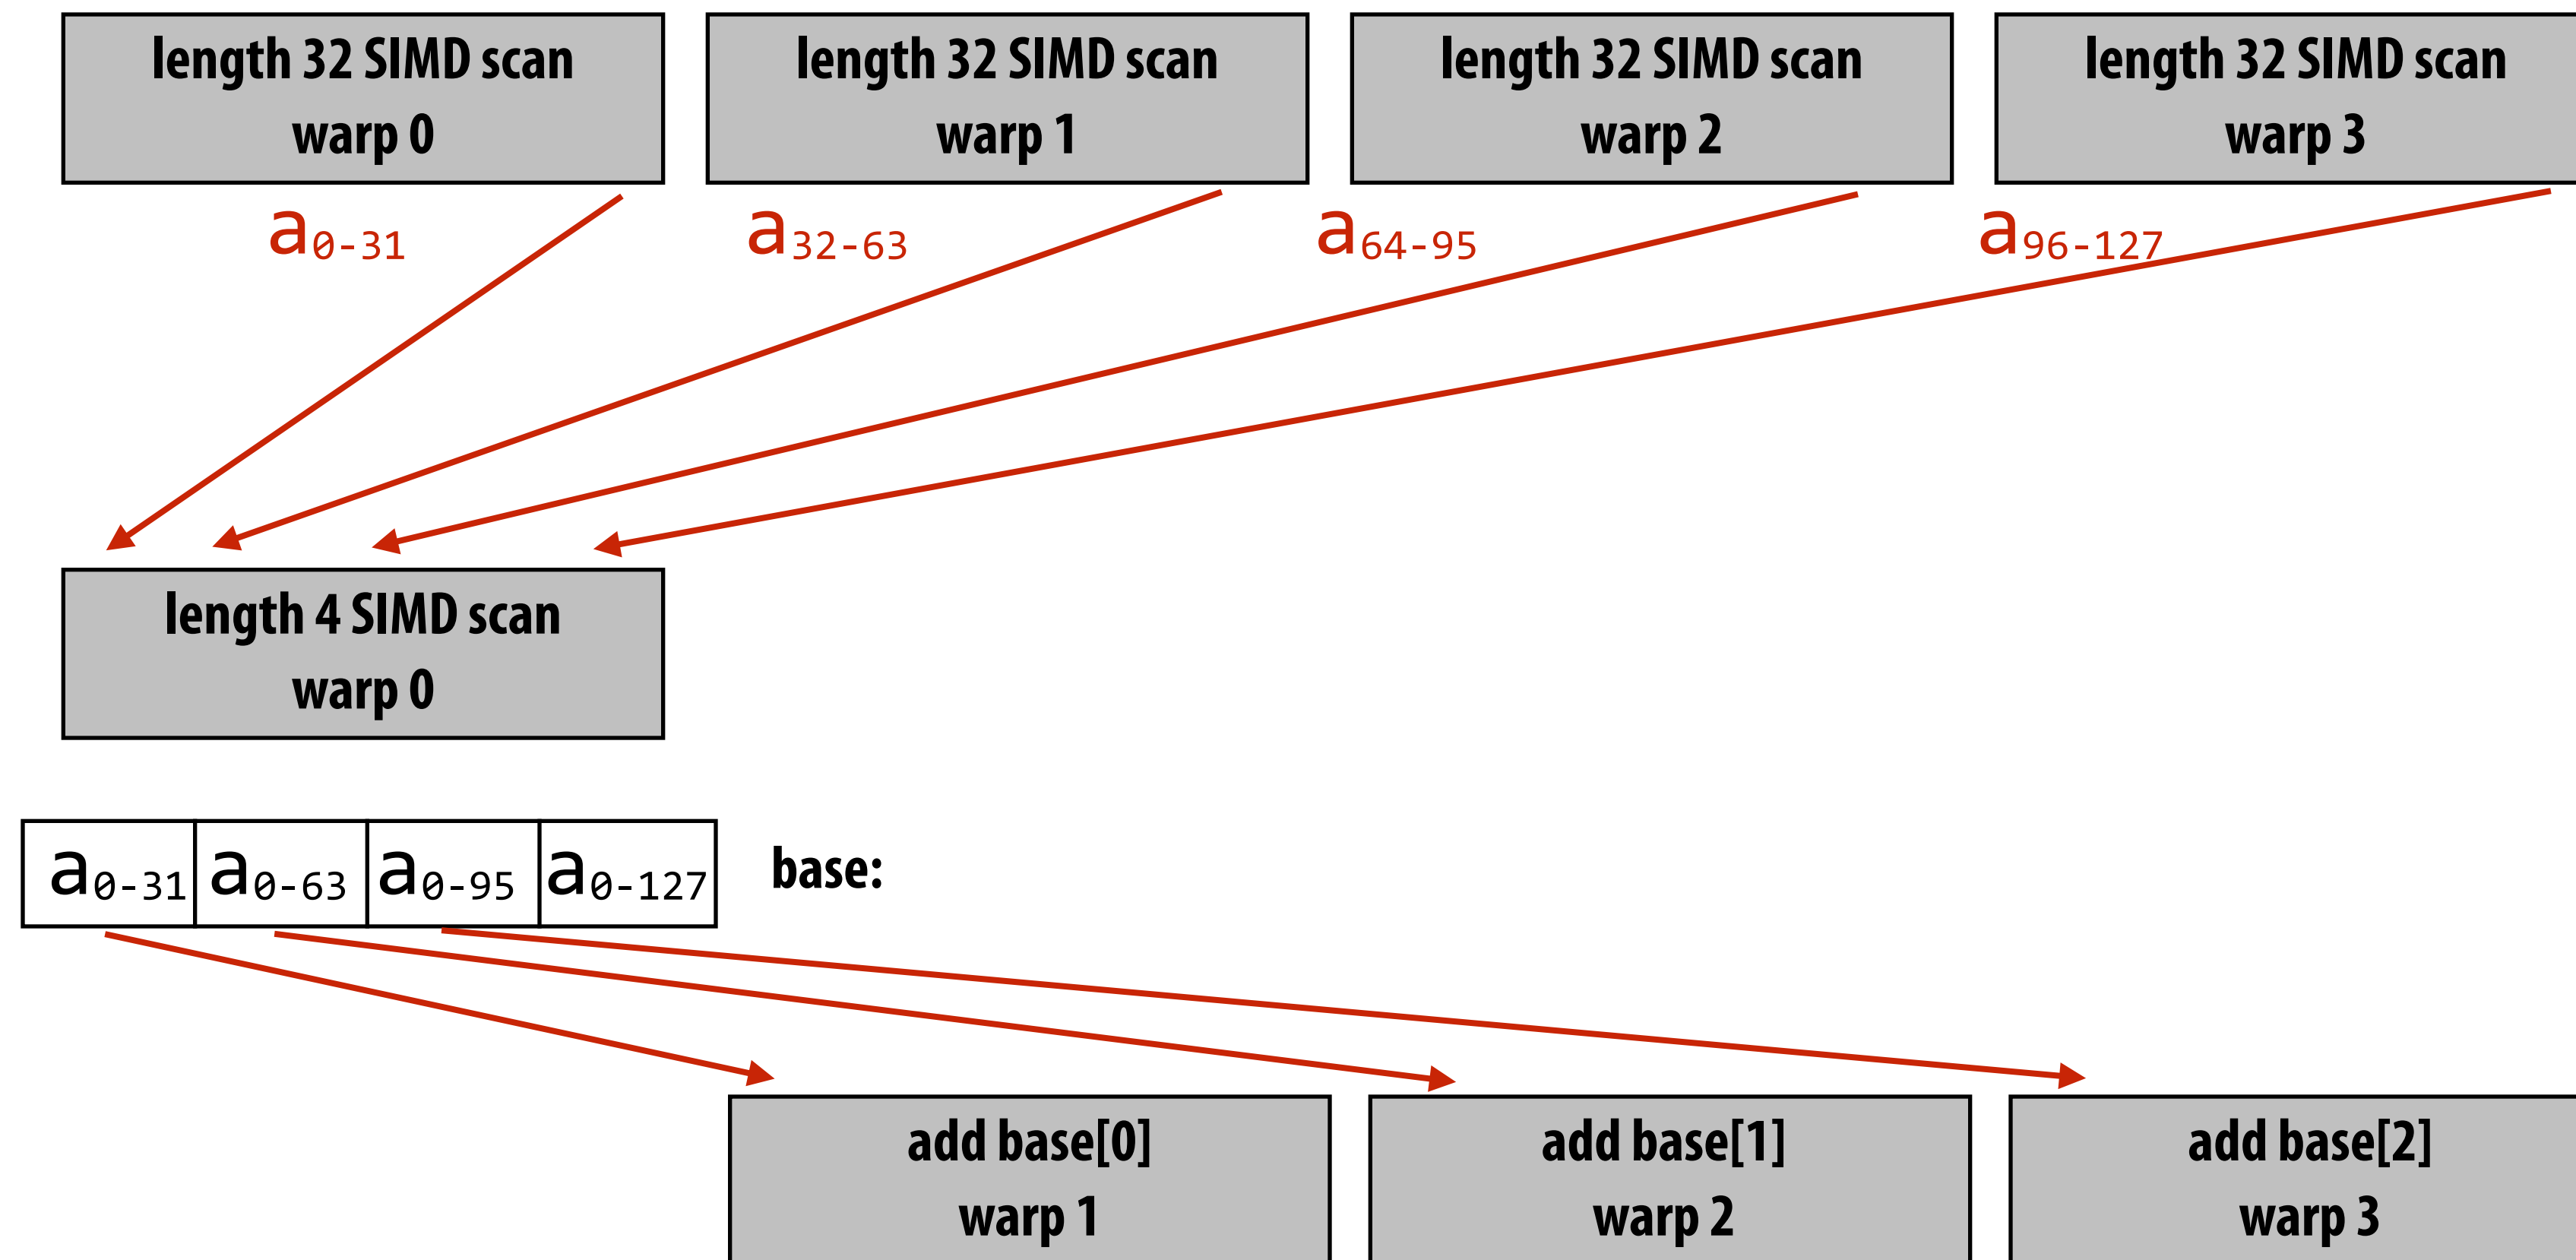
length 32 SIMD scan
warp 0

length 32 SIMD scan
warp 1

length 32 SIMD scan
warp 2

length 32 SIMD scan
warp 3

$a_{0-31}$ $a_{32-63}$ $a_{64-95}$ $a_{96-127}$

length 4 SIMD scan
warp 0

| $a_{0-31}$ | $a_{0-63}$ | $a_{0-95}$ | $a_{0-127}$ |
|---|---|---|---|

base:

add base[0]
warp 1

add base[1]
warp 2

add base[2]
warp 3